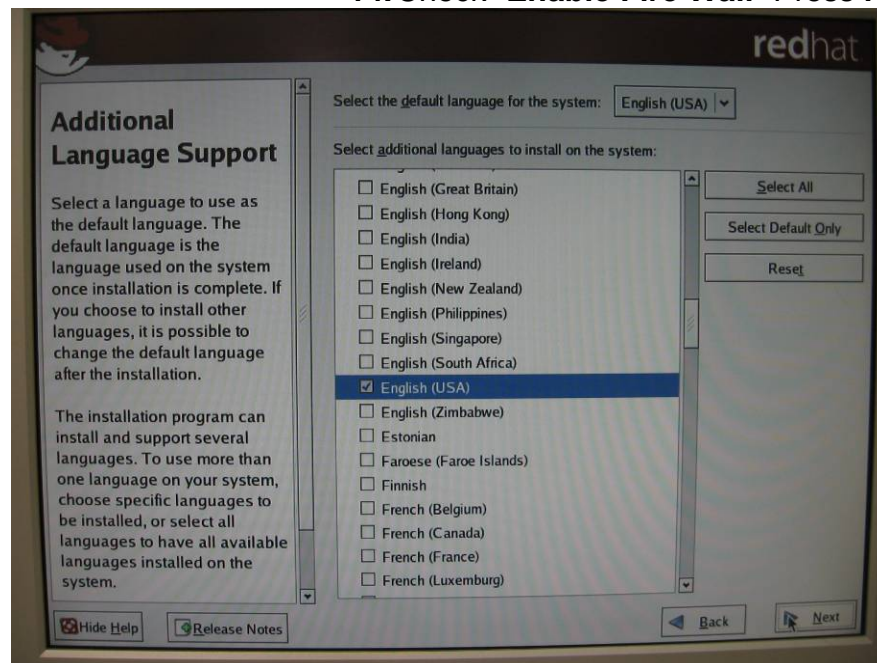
redhat

Additional Language Support

Select a language to use as the default language. The default language is the language used on the system once installation is complete. If you choose to install other languages, it is possible to change the default language after the installation.

The installation program can install and support several languages. To use more than one language on your system, choose specific languages to be installed, or select all languages to have all available languages installed on the system.

Select the default language for the system: English (USA)

Select additional languages to install on the system:

English (Great Britain)
English (Hong Kong)
English (India)
English (Ireland)
English (New Zealand)
English (Philippines)
English (Singapore)
English (South Africa)
English (USA)
English (Zimbabwe)
Estonian
Faroese (Faroe Islands)
Finnish
French (Belgium)
French (Canada)
French (France)
French (Luxemburg)

Select All
Select Default Only
Reset

Hide Help
Release Notes
Back
Next